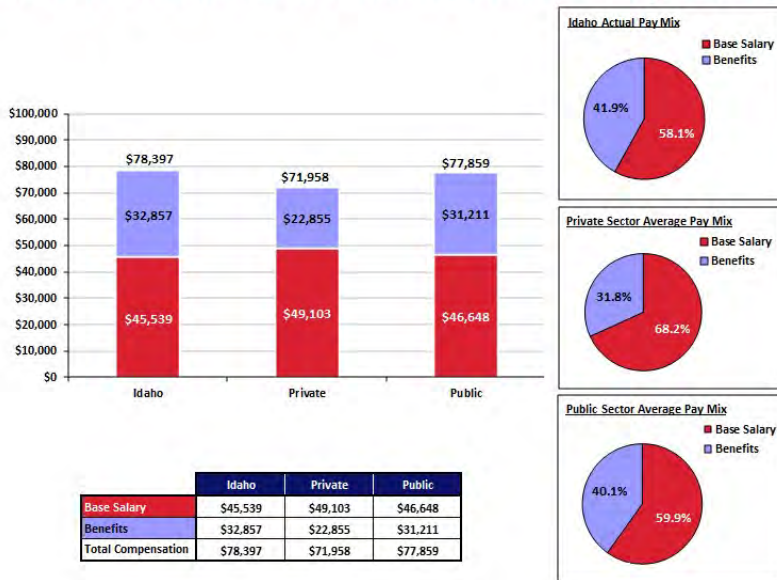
$100,000
$90,000
$80,000
$70,000
$60,000
$50,000
$40,000
$30,000
$20,000
$10,000
$0

$78,397
$32,857
$45,539
Idaho

$71,958
$22,855
$49,103
Private

$77,859
$31,211
$46,648
Public

| | Idaho | Private | Public |
|---|---|---|---|
| Base Salary | $45,539 | $49,103 | $46,648 |
| Benefits | $32,857 | $22,855 | $31,211 |
| Total Compensation | $78,397 | $71,958 | $77,859 |

Idaho Actual Pay Mix
Base Salary
Benefits
41.9%
58.1%

Private Sector Average Pay Mix
Base Salary
Benefits
31.8%
68.2%

Public Sector Average Pay Mix
Base Salary
Benefits
40.1%
59.9%